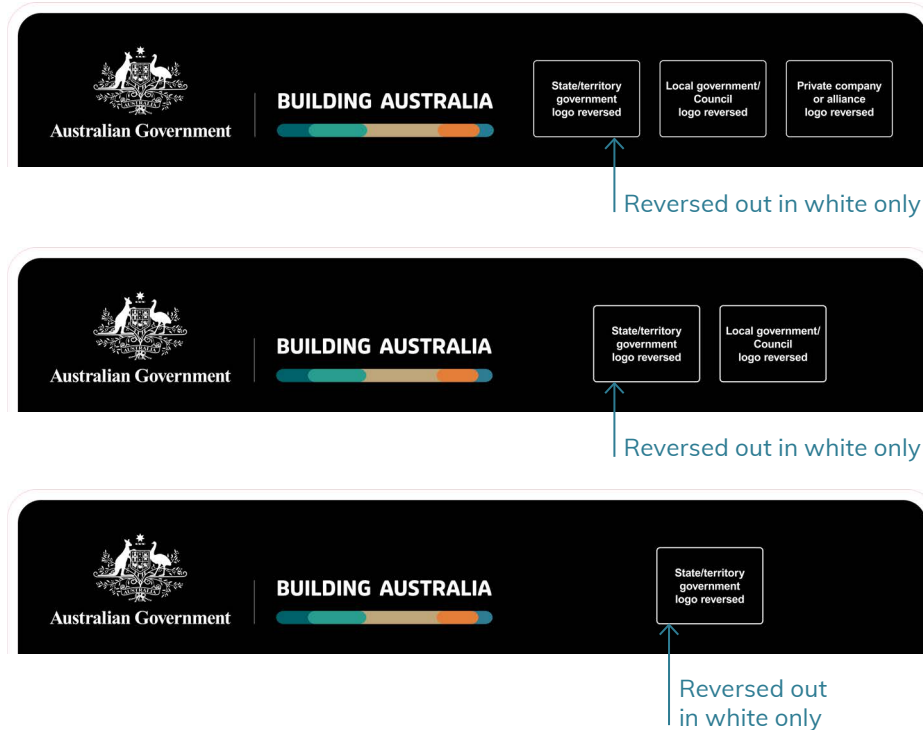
Australian Government

BUILDING AUSTRALIA

State/territory government logo reversed

Local government/ Council logo reversed

Private company or alliance logo reversed

Reversed out in white only

Australian Government

BUILDING AUSTRALIA

State/territory government logo reversed

Local government/ Council logo reversed

Reversed out in white only

Australian Government

BUILDING AUSTRALIA

State/territory government logo reversed

Reversed out in white only